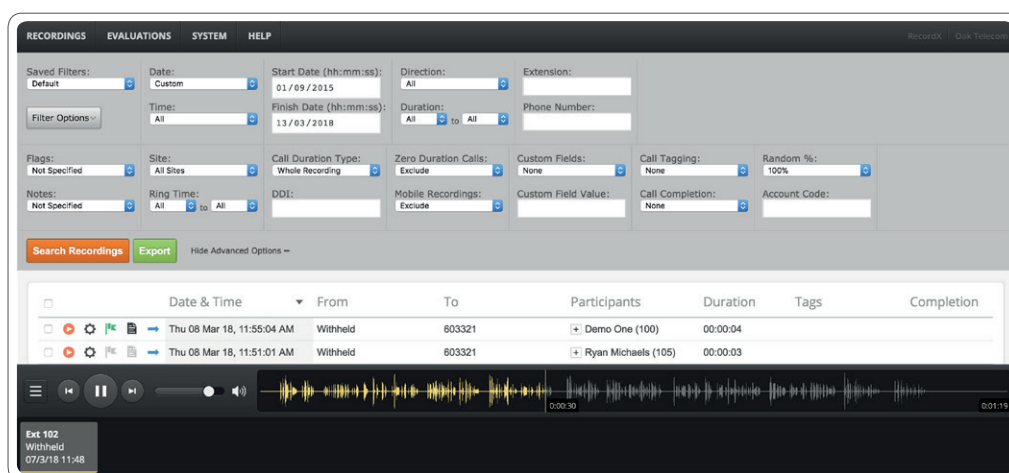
RECORDINGS EVALUATIONS SYSTEM HELP

RecordX | Oak Telecom

Saved Filters: Default

Filter Options

Date: Custom

Time: All

Start Date (hh:mm:ss): 01/09/2015

Finish Date (hh:mm:ss): 13/03/2018

Direction: All

Duration: All to All

Extension:

Phone Number:

Flags: Not Specified

Notes: Not Specified

Site: All Sites

Ring Time: All to All

Call Duration Type: Whole Recording

DDI:

Zero Duration Calls: Exclude

Mobile Recordings: Exclude

Custom Fields: None

Custom Field Value:

Call Tagging: None

Call Completion: None

Random %: 100%

Account Code:

Search Recordings Export Hide Advanced Options −

| | Date & Time | From | To | Participants | Duration | Tags | Completion |
|---|---|---|---|---|---|---|---|
| | Thu 08 Mar 18, 11:55:04 AM | Withheld | 603321 | + Demo One (100) | 00:00:04 | | |
| | Thu 08 Mar 18, 11:51:01 AM | Withheld | 603321 | + Ryan Michaels (105) | 00:00:03 | | |

0:00:30

0:01:19

Ext 102
Withheld
07/3/18 11:48